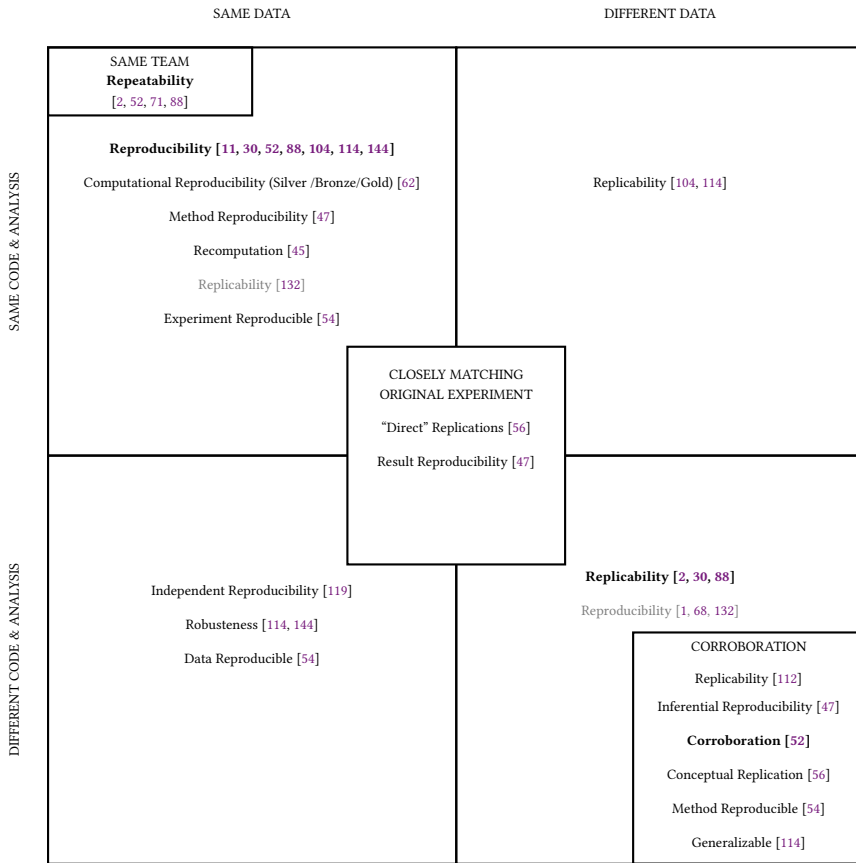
SAME DATA

DIFFERENT DATA

SAME CODE & ANALYSIS

SAME TEAM
**Repeatability**
[2, 52, 71, 88]

**Reproducibility [11, 30, 52, 88, 104, 114, 144]**

Computational Reproducibility (Silver /Bronze/Gold) [62]

Method Reproducibility [47]

Recomputation [45]

Replicability [132]

Experiment Reproducible [54]

Replicability [104, 114]

CLOSELY MATCHING ORIGINAL EXPERIMENT

"Direct" Replications [56]

Result Reproducibility [47]

DIFFERENT CODE & ANALYSIS

Independent Reproducibility [119]

Robusteness [114, 144]

Data Reproducible [54]

**Replicability [2, 30, 88]**

Reproducibility [1, 68, 132]

CORROBORATION

Replicability [112]

Inferential Reproducibility [47]

**Corroboration [52]**

Conceptual Replication [56]

Method Reproducible [54]

Generalizable [114]